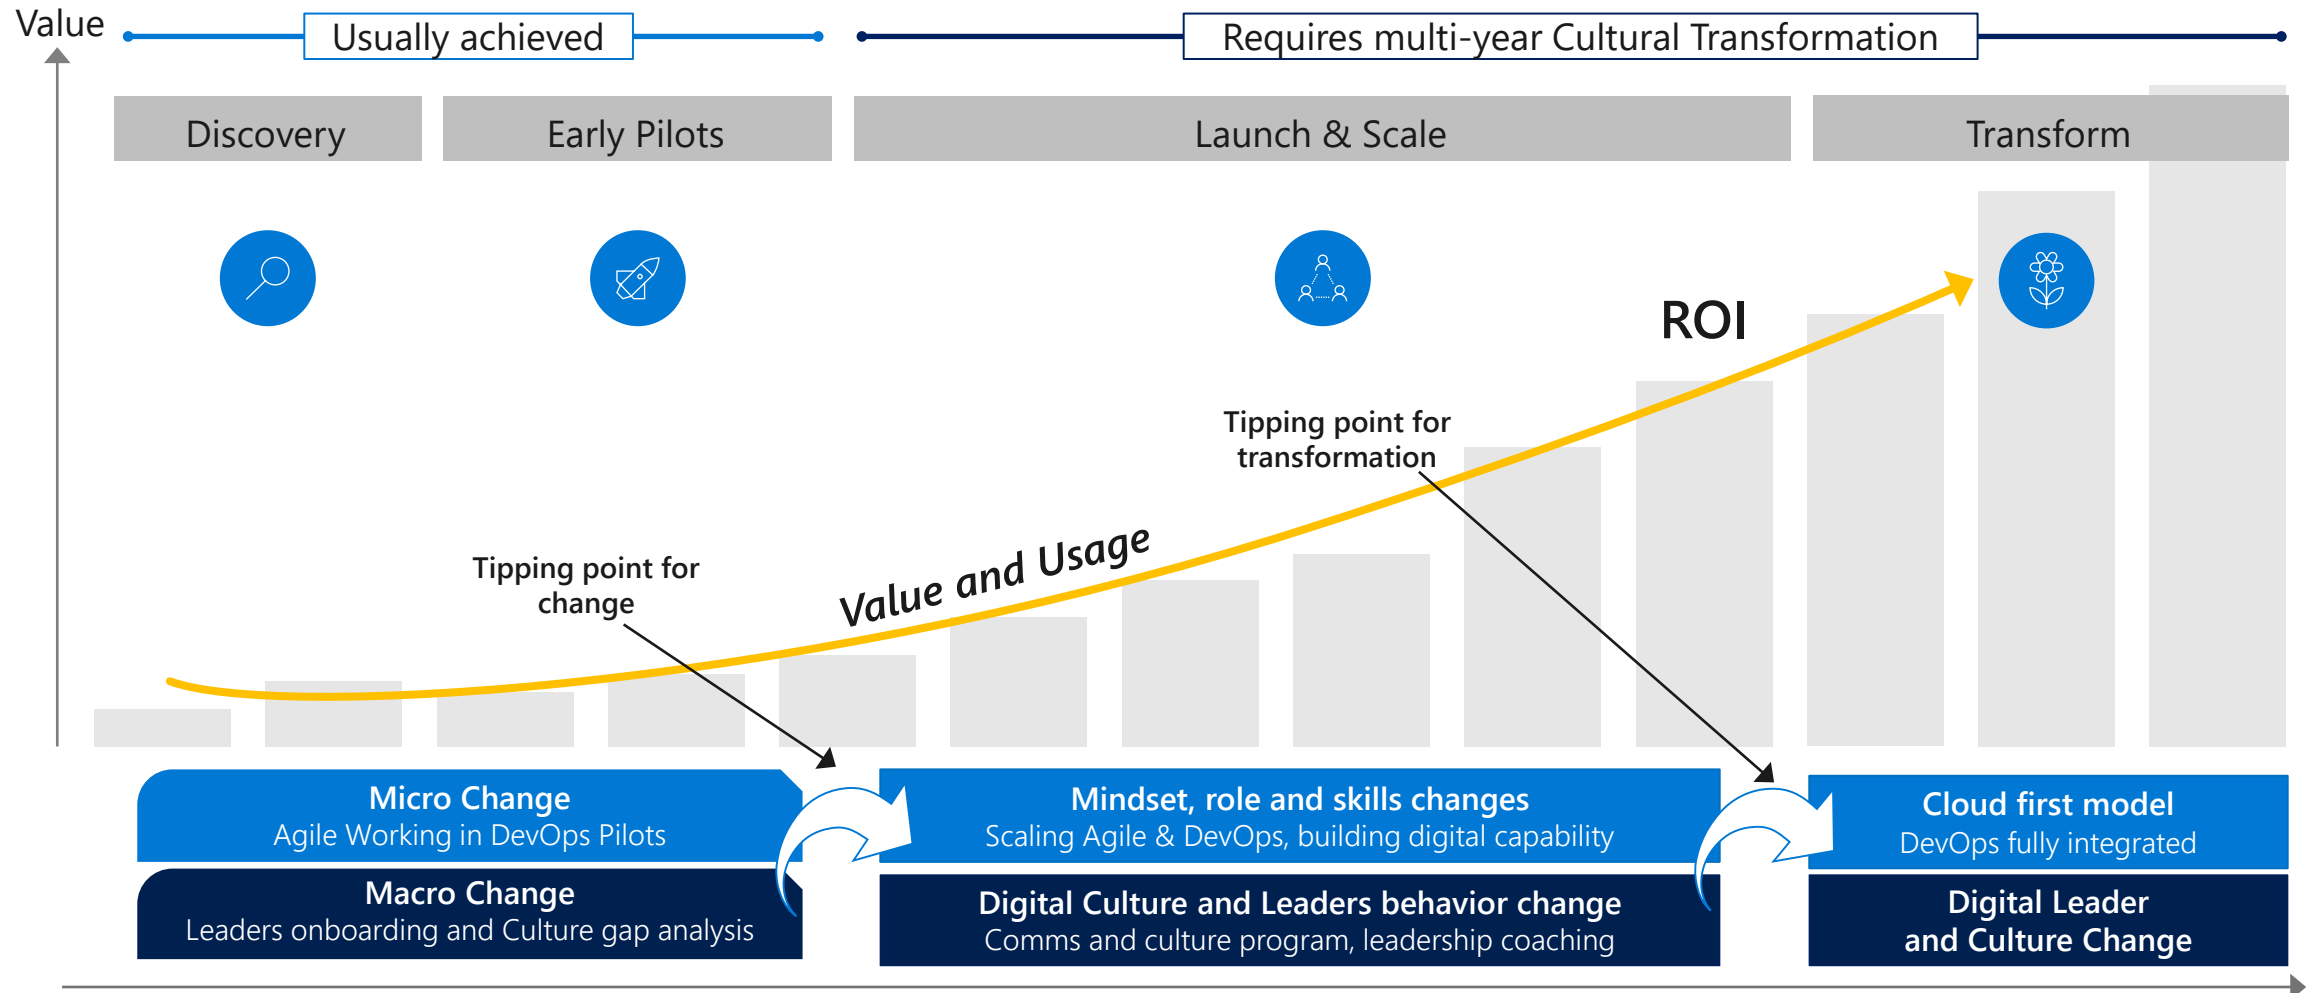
Value

Usually achieved

Requires multi-year Cultural Transformation

Discovery

Early Pilots

Launch & Scale

Transform

ROI

Tipping point for transformation

Value and Usage

Tipping point for change

Micro Change
Agile Working in DevOps Pilots

Macro Change
Leaders onboarding and Culture gap analysis

Mindset, role and skills changes
Scaling Agile & DevOps, building digital capability

Digital Culture and Leaders behavior change
Comms and culture program, leadership coaching

Cloud first model
DevOps fully integrated

Digital Leader and Culture Change